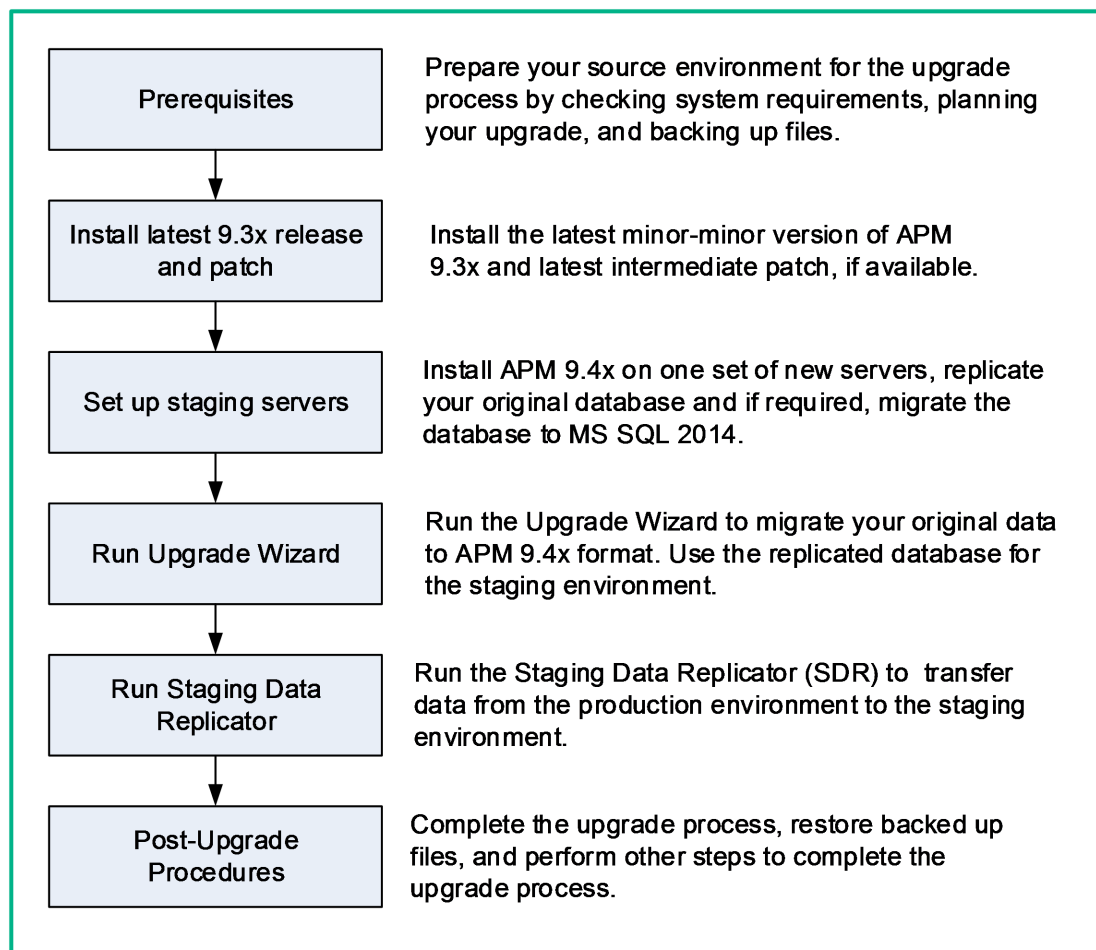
Prerequisites

Prepare your source environment for the upgrade process by checking system requirements, planning your upgrade, and backing up files.

Install latest 9.3x release and patch

Install the latest minor-minor version of APM 9.3x and latest intermediate patch, if available.

Set up staging servers

Install APM 9.4x on one set of new servers, replicate your original database and if required, migrate the database to MS SQL 2014.

Run Upgrade Wizard

Run the Upgrade Wizard to migrate your original data to APM 9.4x format. Use the replicated database for the staging environment.

Run Staging Data Replicator

Run the Staging Data Replicator (SDR) to transfer data from the production environment to the staging environment.

Post-Upgrade Procedures

Complete the upgrade process, restore backed up files, and perform other steps to complete the upgrade process.